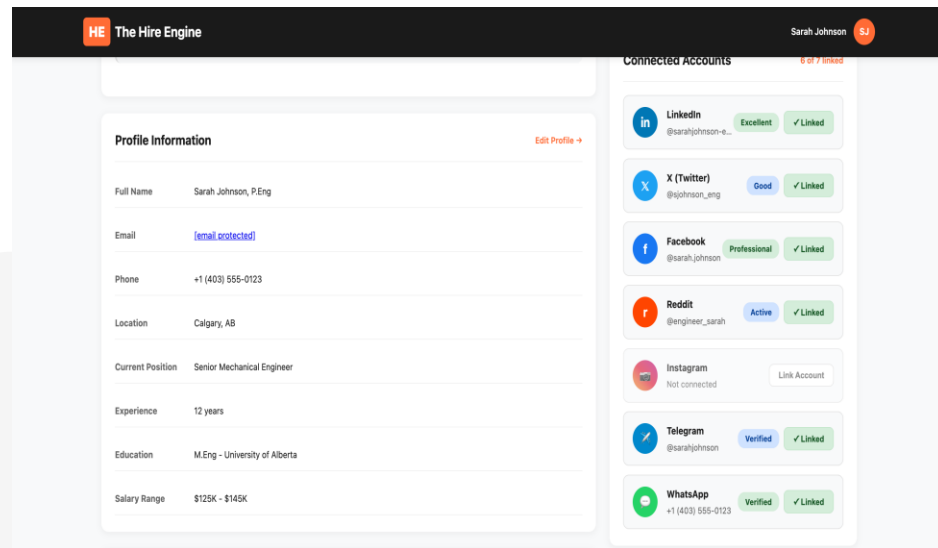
HE The Hire Engine

Sarah Johnson SJ

Profile Information

Edit Profile →

| | |
|---|---|
| Full Name | Sarah Johnson, P.Eng |
| Email | [email protected] |
| Phone | +1 (403) 555-0123 |
| Location | Calgary, AB |
| Current Position | Senior Mechanical Engineer |
| Experience | 12 years |
| Education | M.Eng - University of Alberta |
| Salary Range | $125K - $145K |

Connected Accounts

6 of 7 linked

in LinkedIn @sarahjohnson-e... Excellent ✓ Linked

X (Twitter) @sjohnson_eng Good ✓ Linked

f Facebook @sarah.johnson Professional ✓ Linked

r Reddit @engineer_sarah Active ✓ Linked

Instagram Not connected Link Account

Telegram @sarahjohnson Verified ✓ Linked

WhatsApp +1 (403) 555-0123 Verified ✓ Linked